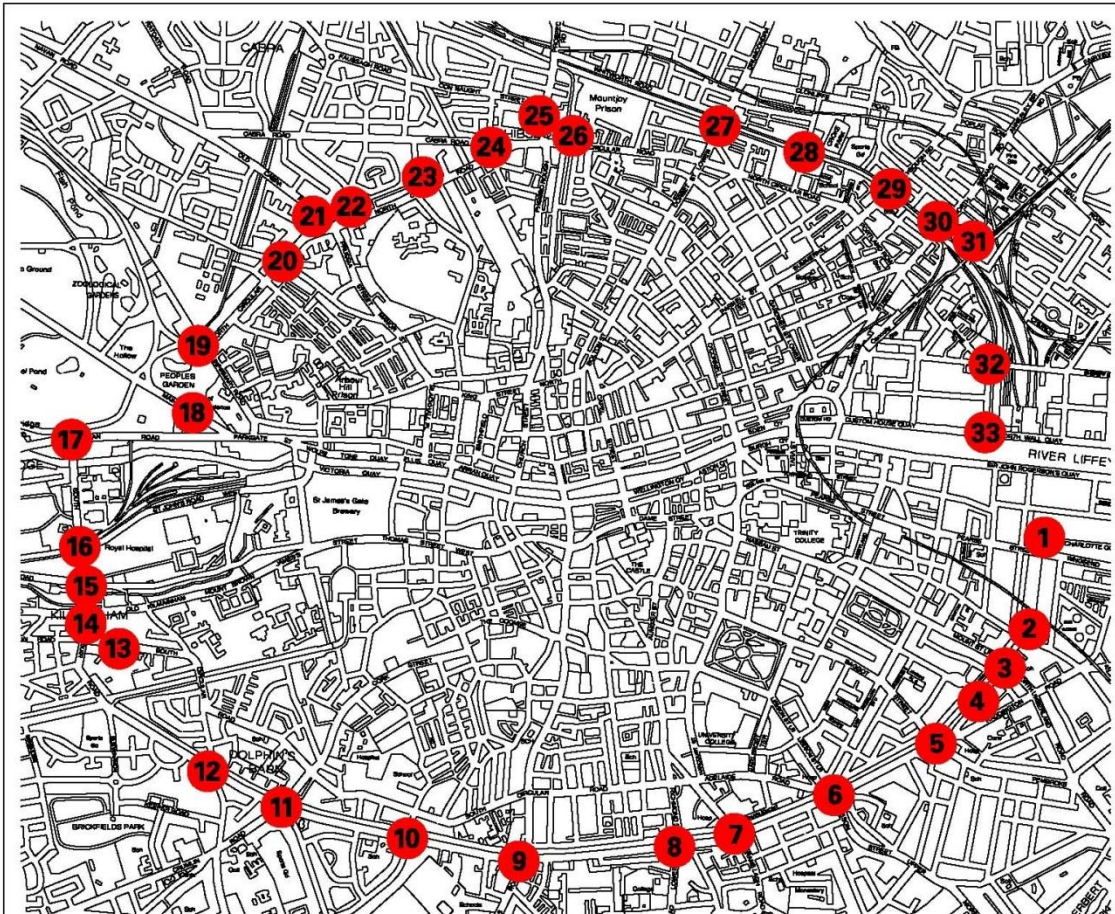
CABRA
Mountjoy Prison
25
26
24
27
28
23
29
21
22
30
31
20
ZOOLOGICAL GARDENS
19
PEOPLES GARDEN
The Hollow
18
Arbour Hill
32
17
ROAD
PARKGATE ST
33
CUSTOM HOUSE QUAY
RIVER LIFFEY
VICTORIA QUAY
St James's Gate Brewery
TRINITY COLLEGE
1
16
Royal Hospital
THE CASTLE
15
2
14
3
13
4
5
UNIVERSITY COLLEGE
DOLPHIN'S BARN
12
6
11
BRICKFIELDS PARK
10
7
8
9